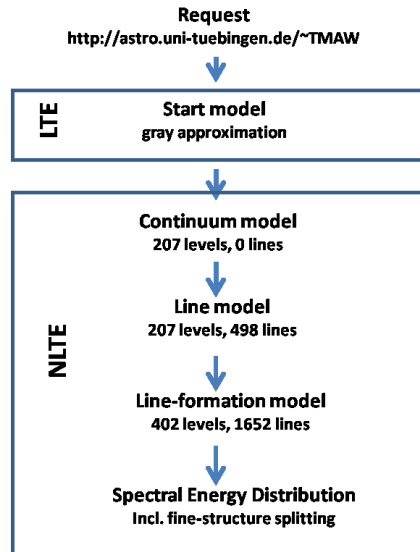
Request
http://astro.uni-tuebingen.de/~TMAW

LTE

Start model
gray approximation

NLTE

Continuum model
207 levels, 0 lines

Line model
207 levels, 498 lines

Line-formation model
402 levels, 1652 lines

Spectral Energy Distribution
Incl. fine-structure splitting